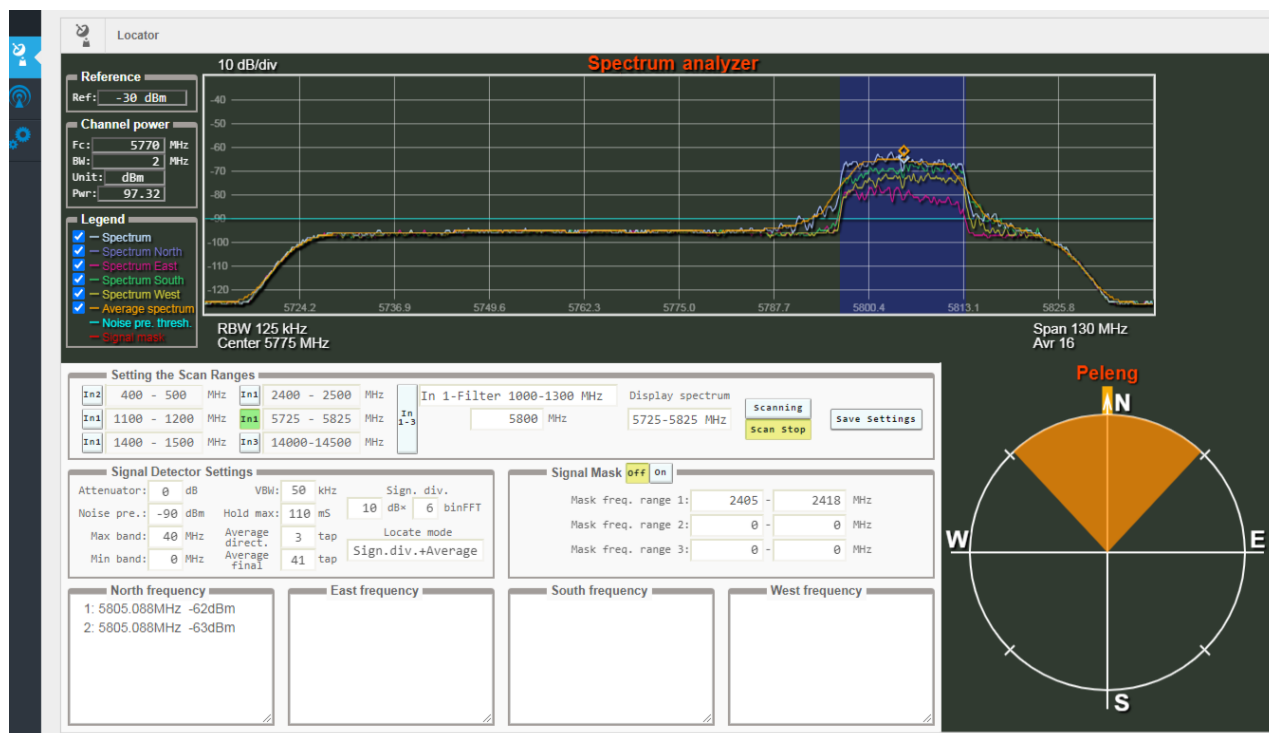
Locator

10 dB/div

Spectrum analyzer

Reference
Ref: -30 dBm

Channel power
Fc: 5770 MHz
BW: 2 MHz
Unit: dBm
Pwr: 97.32

Legend
Spectrum
Spectrum North
Spectrum East
Spectrum South
Spectrum West
Average spectrum
Noise pre. thresh.
Signal mask

-40
-50
-60
-70
-80
-90
-100
-110
-120

5724.2 5736.9 5749.6 5762.3 5775.0 5787.7 5800.4 5813.1 5825.8

RBW 125 kHz
Center 5775 MHz

Span 130 MHz
Avr 16

Setting the Scan Ranges
In2 400 - 500 MHz
In1 1100 - 1200 MHz
In1 1400 - 1500 MHz
In1 2400 - 2500 MHz
In1 5725 - 5825 MHz
In3 14000-14500 MHz
In 1-3
In 1-Filter 1000-1300 MHz
5800 MHz
Display spectrum
5725-5825 MHz
Scanning
Scan Stop
Save Settings

Signal Detector Settings
Attenuator: 0 dB
Noise pre.: -90 dBm
Max band: 40 MHz
Min band: 0 MHz
VBW: 50 kHz
Hold max: 110 mS
Average direct. 3 tap
Average final 41 tap
Sign. div.
10 dB× 6 binFFT
Locate mode
Sign.div.+Average

Signal Mask Off On
Mask freq. range 1: 2405 - 2418 MHz
Mask freq. range 2: 0 - 0 MHz
Mask freq. range 3: 0 - 0 MHz

North frequency
1: 5805.088MHz -62dBm
2: 5805.088MHz -63dBm

East frequency

South frequency

West frequency

Peleng
N
W
E
S